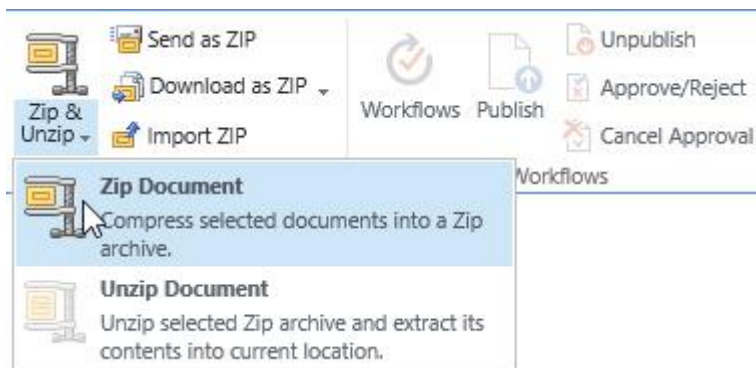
Send as ZIP
Download as ZIP
Import ZIP
Zip & Unzip
Workflows
Publish
Unpublish
Approve/Reject
Cancel Approval
Workflows

Zip Document
Compress selected documents into a Zip archive.

Unzip Document
Unzip selected Zip archive and extract its contents into current location.